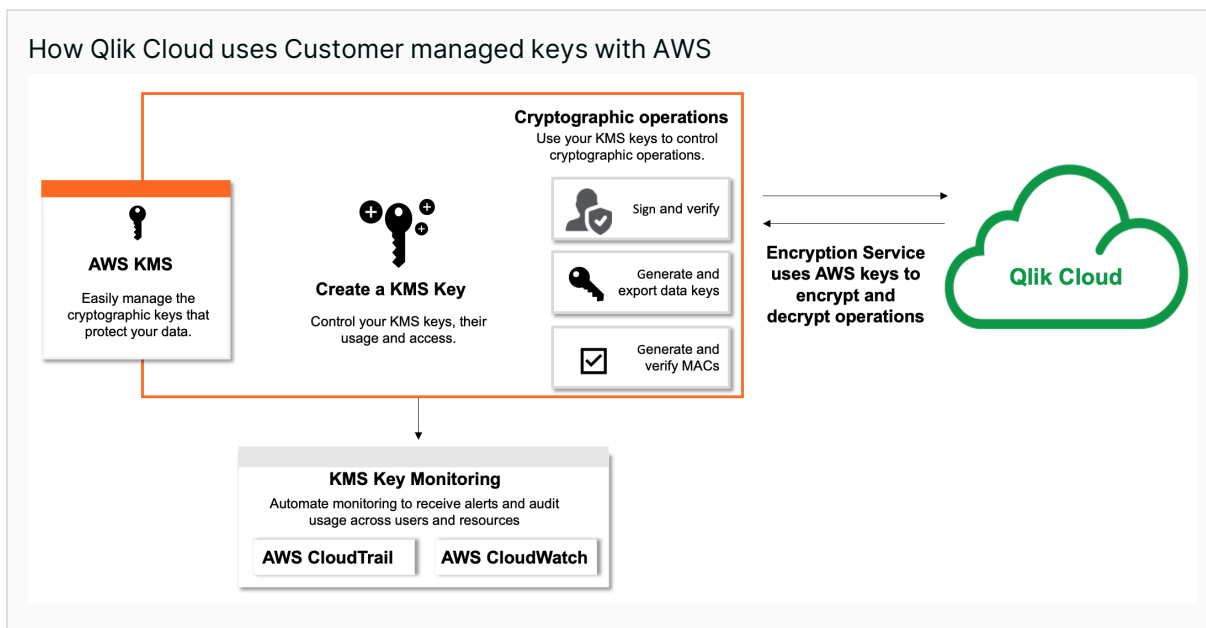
How Qlik Cloud uses Customer managed keys with AWS

AWS KMS

Easily manage the cryptographic keys that protect your data.

Create a KMS Key

Control your KMS keys, their usage and access.

Cryptographic operations

Use your KMS keys to control cryptographic operations.

Sign and verify

Generate and export data keys

Generate and verify MACs

Encryption Service uses AWS keys to encrypt and decrypt operations

Qlik Cloud

KMS Key Monitoring

Automate monitoring to receive alerts and audit usage across users and resources

AWS CloudTrail

AWS CloudWatch